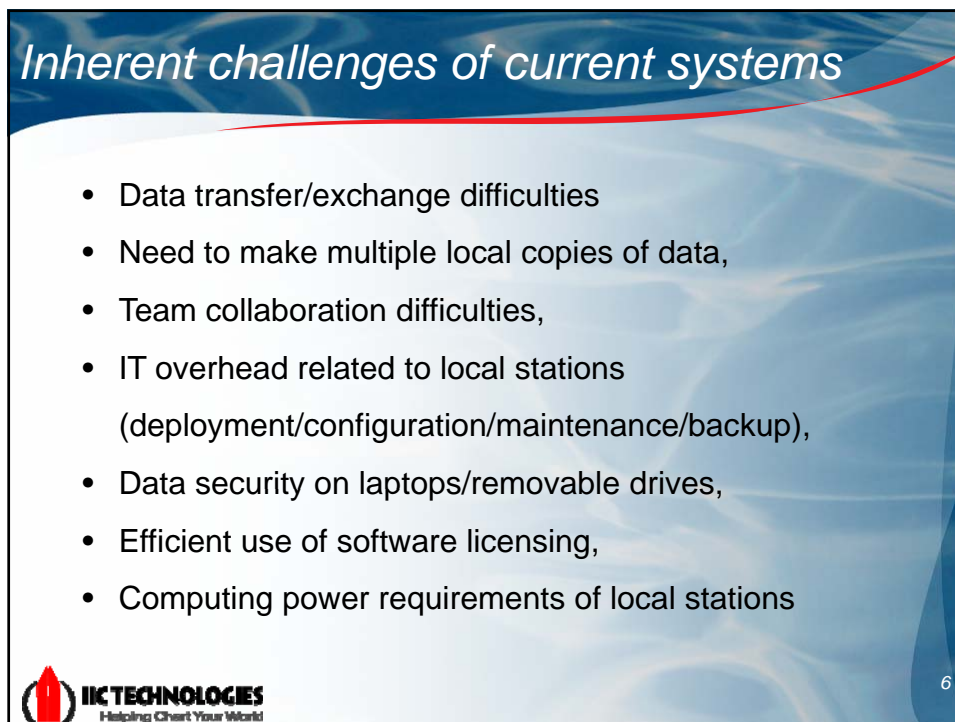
Inherent challenges of current systems

- Data transfer/exchange difficulties
- Need to make multiple local copies of data,
- Team collaboration difficulties,
- IT overhead related to local stations (deployment/configuration/maintenance/backup),
- Data security on laptops/removable drives,
- Efficient use of software licensing,
- Computing power requirements of local stations

IIC TECHNOLOGIES
Helping Chart Your World

6